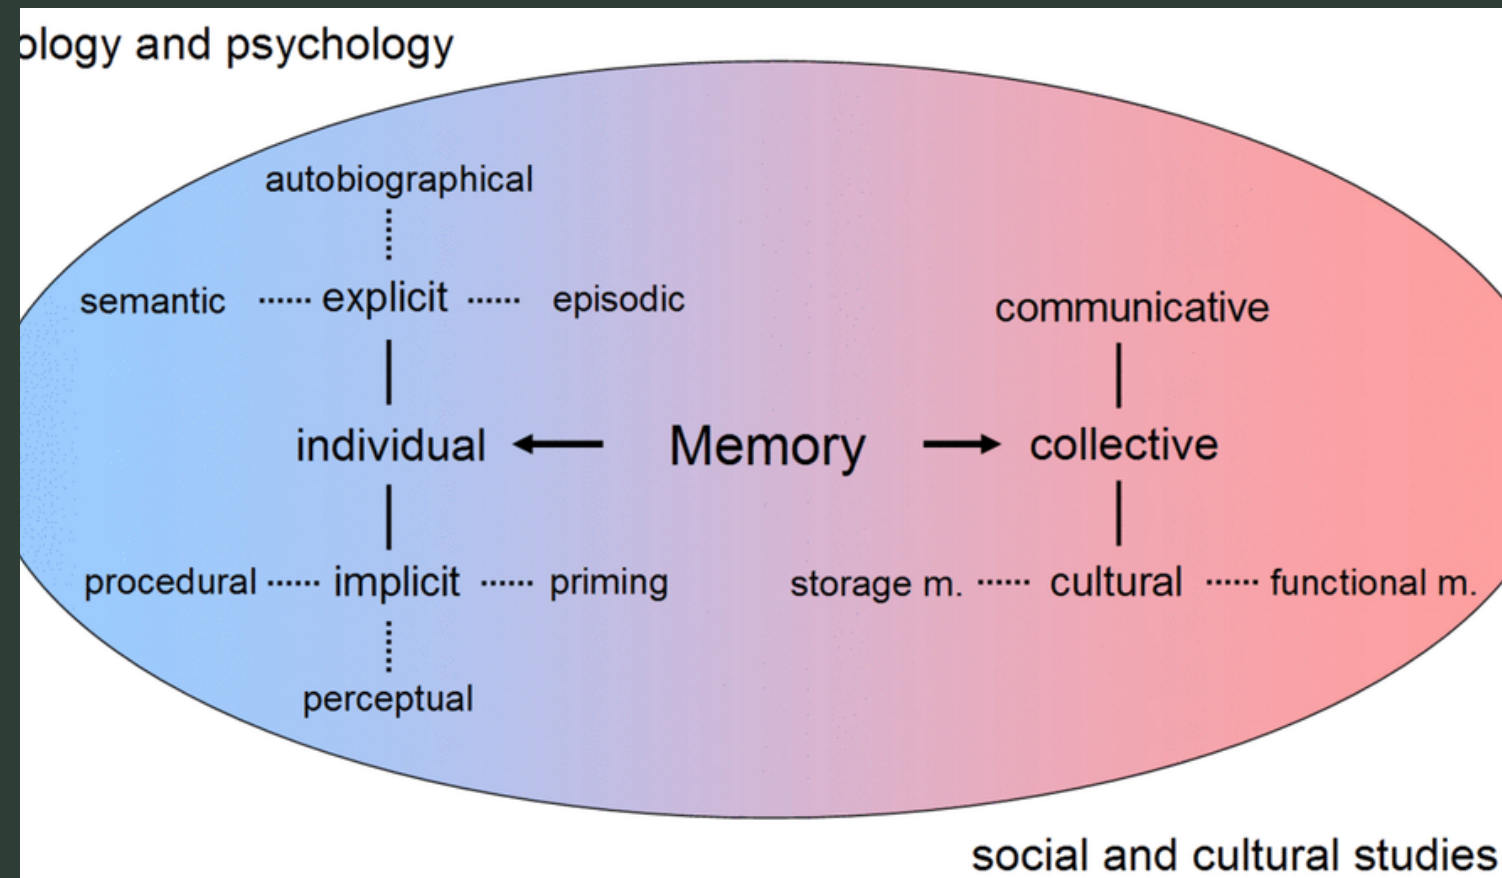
ology and psychology

autobiographical

semantic explicit episodic

communicative

individual Memory collective

procedural implicit priming

storage m. cultural functional m.

perceptual

social and cultural studies